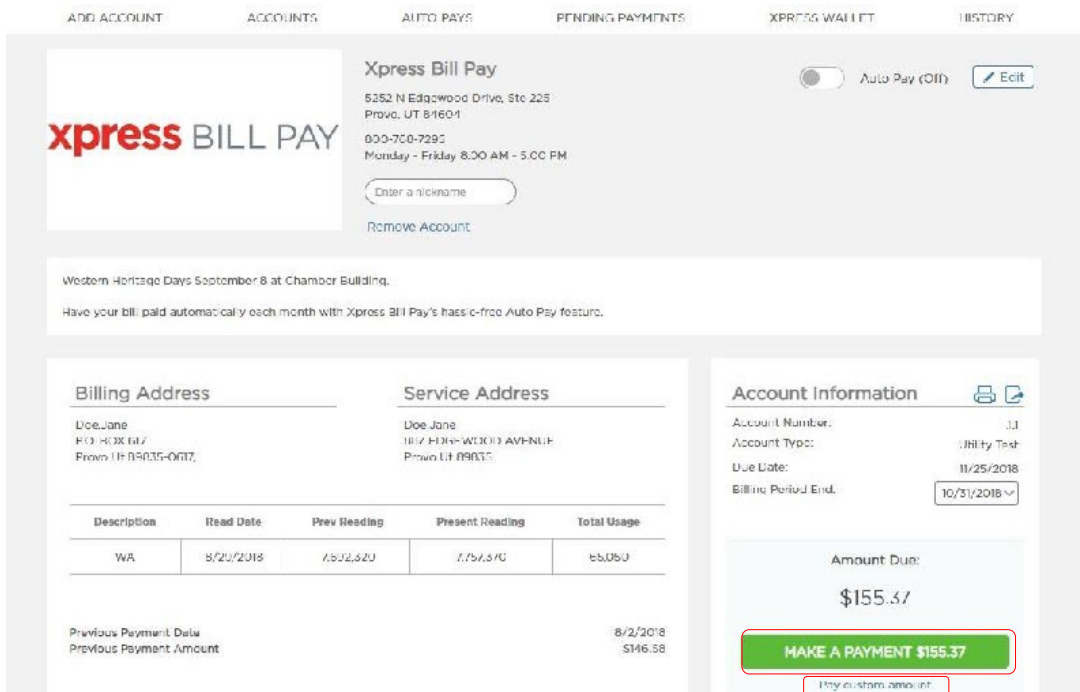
ADD ACCOUNT ACCOUNTS AUTO PAYS PENDING PAYMENTS XPRESS WALLET HISTORY

xpress BILL PAY

Xpress Bill Pay

5252 N Edgewood Drive, Ste 225
Provo, UT 84604

800-700-7293
Monday - Friday 8:00 AM - 5:00 PM

Enter a nickname

Remove Account

Auto Pay (Off)

Edit

Western Heritage Days September 8 at Chamber Building.

Have your bill paid automatically each month with Xpress Bill Pay's hassle-free Auto Pay feature.

Billing Address

Doe,Jane
P.O. BOX 617
Provo Ut 89035-0617,

Service Address

Doe Jane
017 EDGEWOOD AVENUE
Provo Ut 89035

| Description | Read Date | Prev Reading | Present Reading | Total Usage |
|---|---|---|---|---|
| WA | 8/20/2018 | 7,692,320 | 7,757,370 | 65,050 |

Previous Payment Date 8/2/2018
Previous Payment Amount $146.58

Account Information

Account Number: JJ
Account Type: Utility Test
Due Date: 11/25/2018
Billing Period End: 10/31/2018

Amount Due:

$155.37

MAKE A PAYMENT $155.37

Pay custom amount